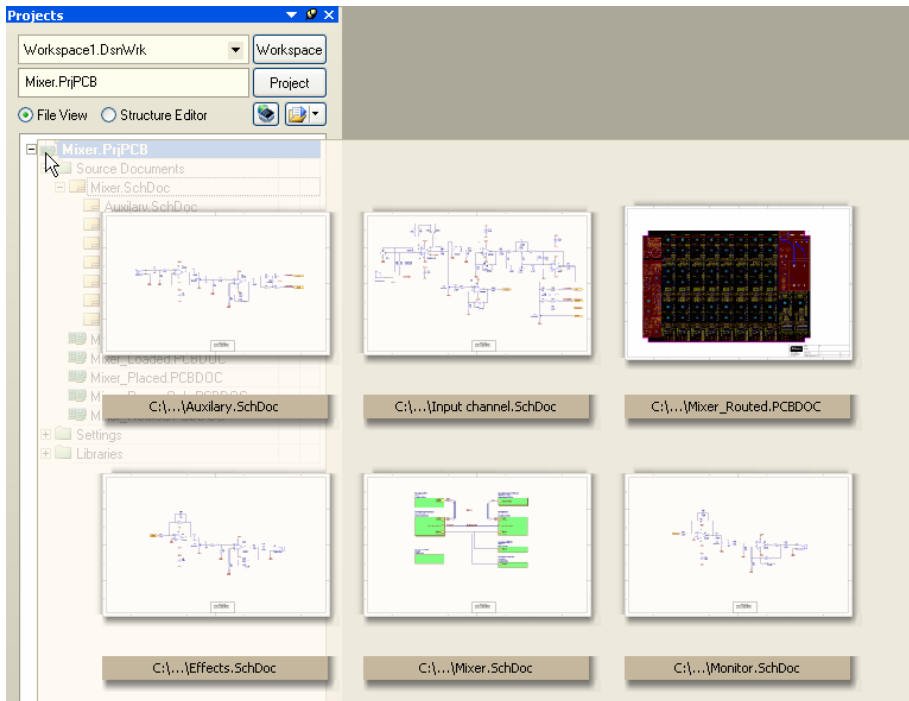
Projects

Workspace1.DsnWrk

Workspace

Mixer.PrjPCB

Project

File View

Structure Editor

Mixer.PrjPCB

Source Documents

Mixer.SchDoc

Auxilary.SchDoc

M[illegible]

Mixer_Loaded.PCBDOC

Mixer_Placed.PCBDOC

M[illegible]

M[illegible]

Settings

Libraries

C:\...\Auxilary.SchDoc

C:\...\Input channel.SchDoc

C:\...\Mixer_Routed.PCBDOC

C:\...\Effects.SchDoc

C:\...\Mixer.SchDoc

C:\...\Monitor.SchDoc